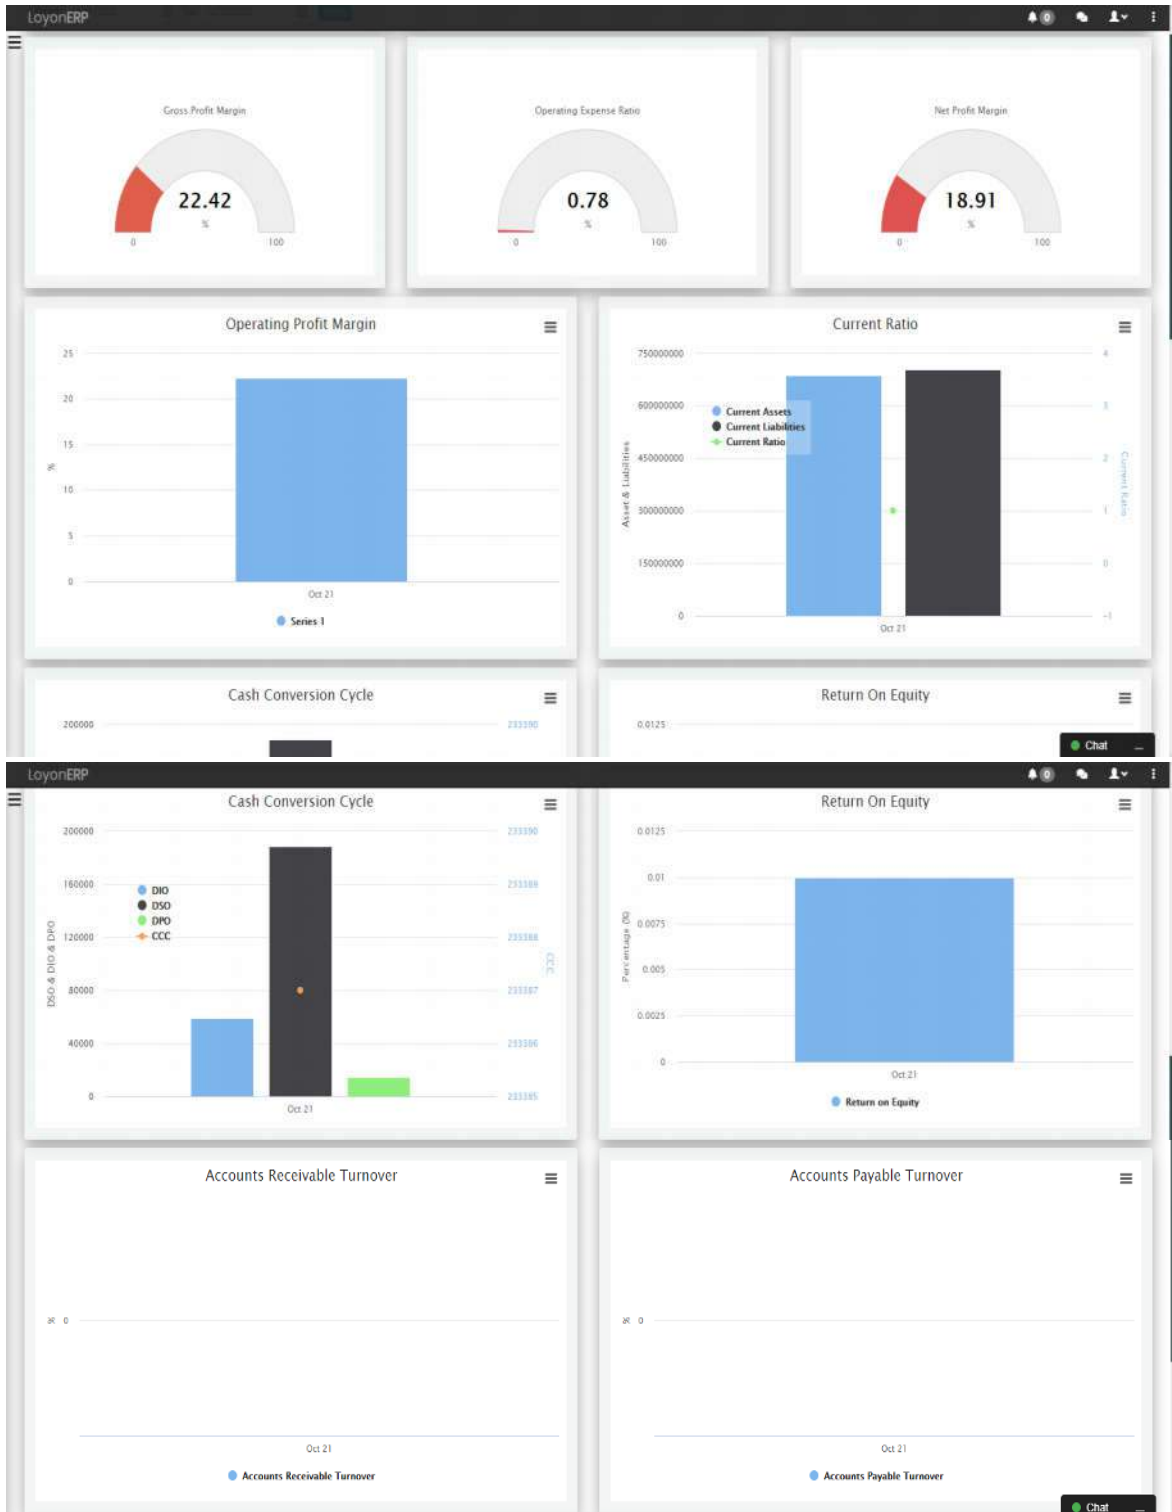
LoyonERP

0

Gross Profit Margin

22.42

%

0

100

Operating Expense Ratio

0.78

%

0

100

Net Profit Margin

18.91

%

0

100

Operating Profit Margin

25

20

15

10

5

0

%

Oct 21

Series 1

Current Ratio

750000000

600000000

450000000

300000000

150000000

0

Asset & Liabilities

Current Assets

Current Liabilities

Current Ratio

4

3

2

1

0

-1

Current Ratio

Oct 21

Cash Conversion Cycle

200000

233390

Return On Equity

0.0125

Chat

LoyonERP

0

Cash Conversion Cycle

200000

160000

120000

80000

40000

0

DSO & DIO & DPO

DIO

DSO

DPO

CCC

233390

233389

233388

233387

233386

233385

CCC

Oct 21

Return On Equity

0.0125

0.01

0.0075

0.005

0.0025

0

Percentage (%)

Oct 21

Return on Equity

Accounts Receivable Turnover

% 0

Oct 21

Accounts Receivable Turnover

Accounts Payable Turnover

% 0

Oct 21

Accounts Payable Turnover

Chat